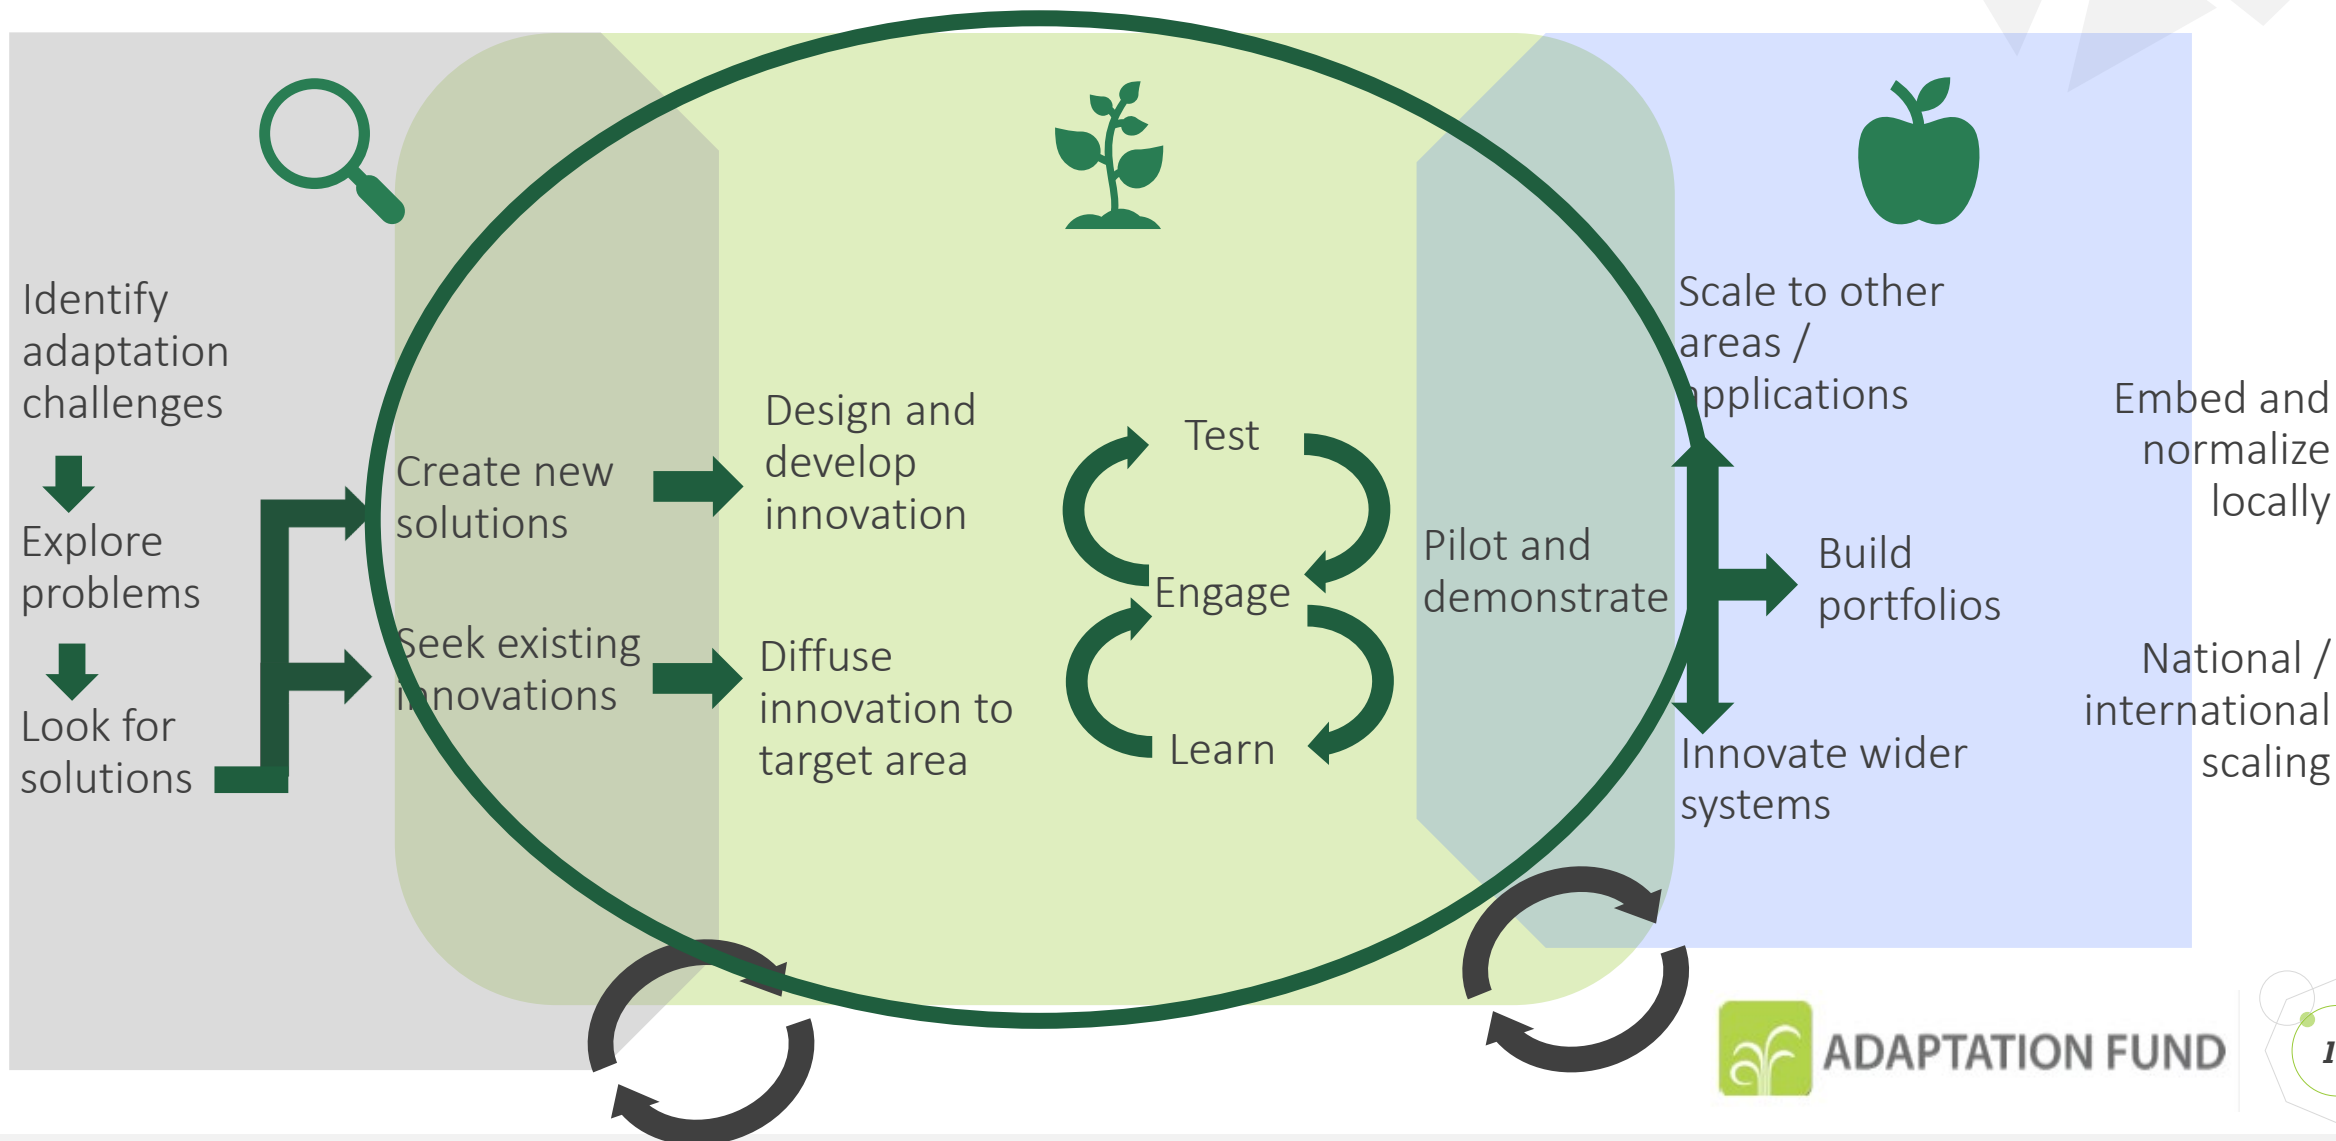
Identify adaptation challenges

Explore problems

Look for solutions

Create new solutions

Seek existing innovations

Design and develop innovation

Diffuse innovation to target area

Test

Engage

Learn

Pilot and demonstrate

Scale to other areas / applications

Build portfolios

Innovate wider systems

Embed and normalize locally

National / international scaling

ADAPTATION FUND